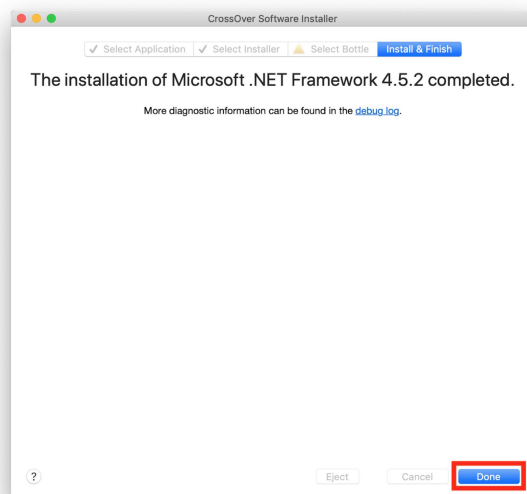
CrossOver Software Installer

✓ Select Application | ✓ Select Installer | Select Bottle | Install & Finish

The installation of Microsoft .NET Framework 4.5.2 completed.

More diagnostic information can be found in the debug log.

?

Eject

Cancel

Done